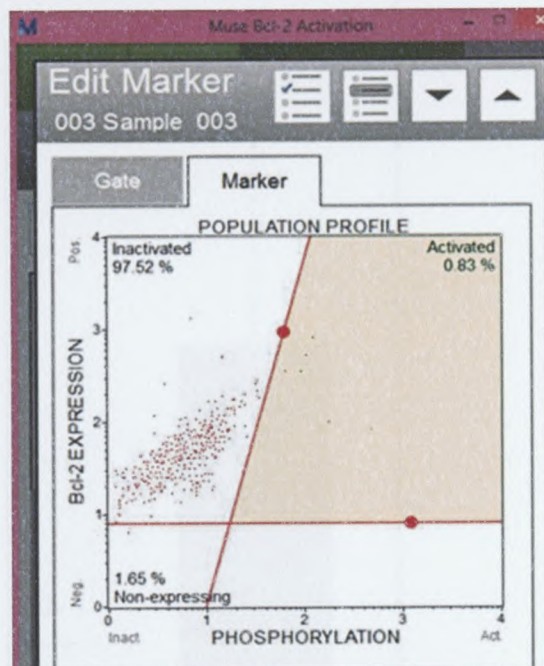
Muse Bcl-2 Activation

Edit Marker
003 Sample 003

Gate
Marker

POPULATION PROFILE

Inactivated
97.52 %

Activated
0.83 %

1.65 %
Non-expressing

Bcl-2 EXPRESSION

Pos
Neg

4
3
2
1
0

0
1
2
3
4

Inact
PHOSPHORYLATION
Act.